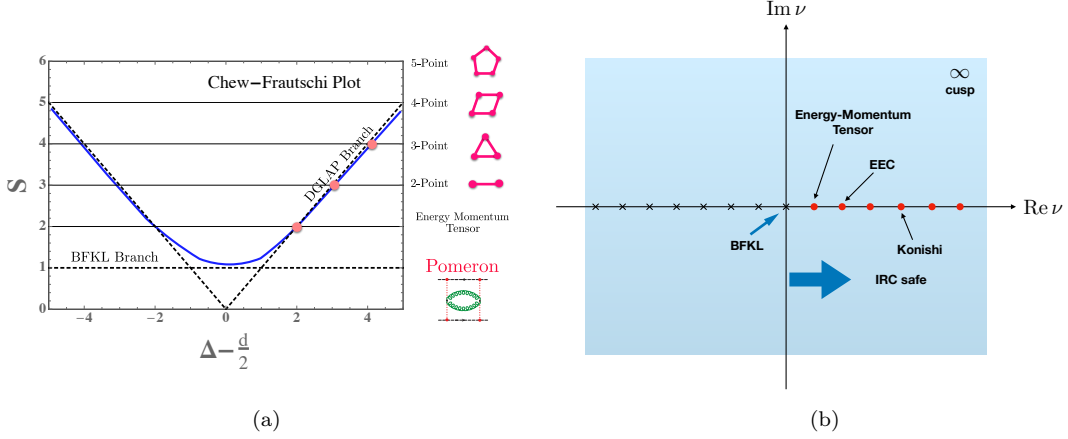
Chew−Frautschi Plot

5-Point

4-Point

3-Point

2-Point

Energy Momentum Tensor

Pomeron

DGLAP Branch

BFKL Branch

S

6

5

4

3

2

1

0

−4

−2

0

2

4

$\Delta - \frac{d}{2}$

(a)

$\text{Im}\,\nu$

$\infty$
cusp

Energy-Momentum Tensor

EEC

$\text{Re}\,\nu$

BFKL

Konishi

IRC safe

(b)